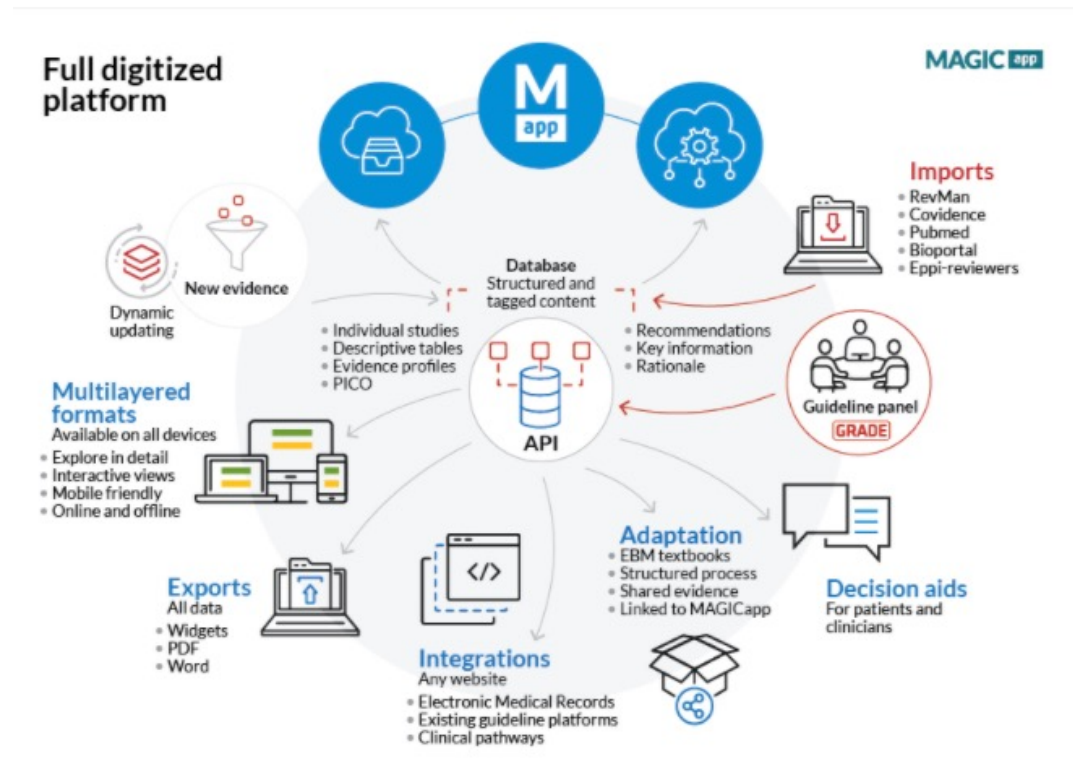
Full digitized platform

MAGIC app

M app

Imports
• RevMan
• Covidence
• Pubmed
• Bioportal
• Eppi-reviewers

Dynamic updating

New evidence

Database
Structured and tagged content

• Individual studies
• Descriptive tables
• Evidence profiles
• PICO

• Recommendations
• Key information
• Rationale

API

Guideline panel
GRADE

Multilayered formats
Available on all devices
• Explore in detail
• Interactive views
• Mobile friendly
• Online and offline

Adaptation
• EBM textbooks
• Structured process
• Shared evidence
• Linked to MAGICapp

Decision aids
For patients and clinicians

Exports
All data
• Widgets
• PDF
• Word

Integrations
Any website
• Electronic Medical Records
• Existing guideline platforms
• Clinical pathways